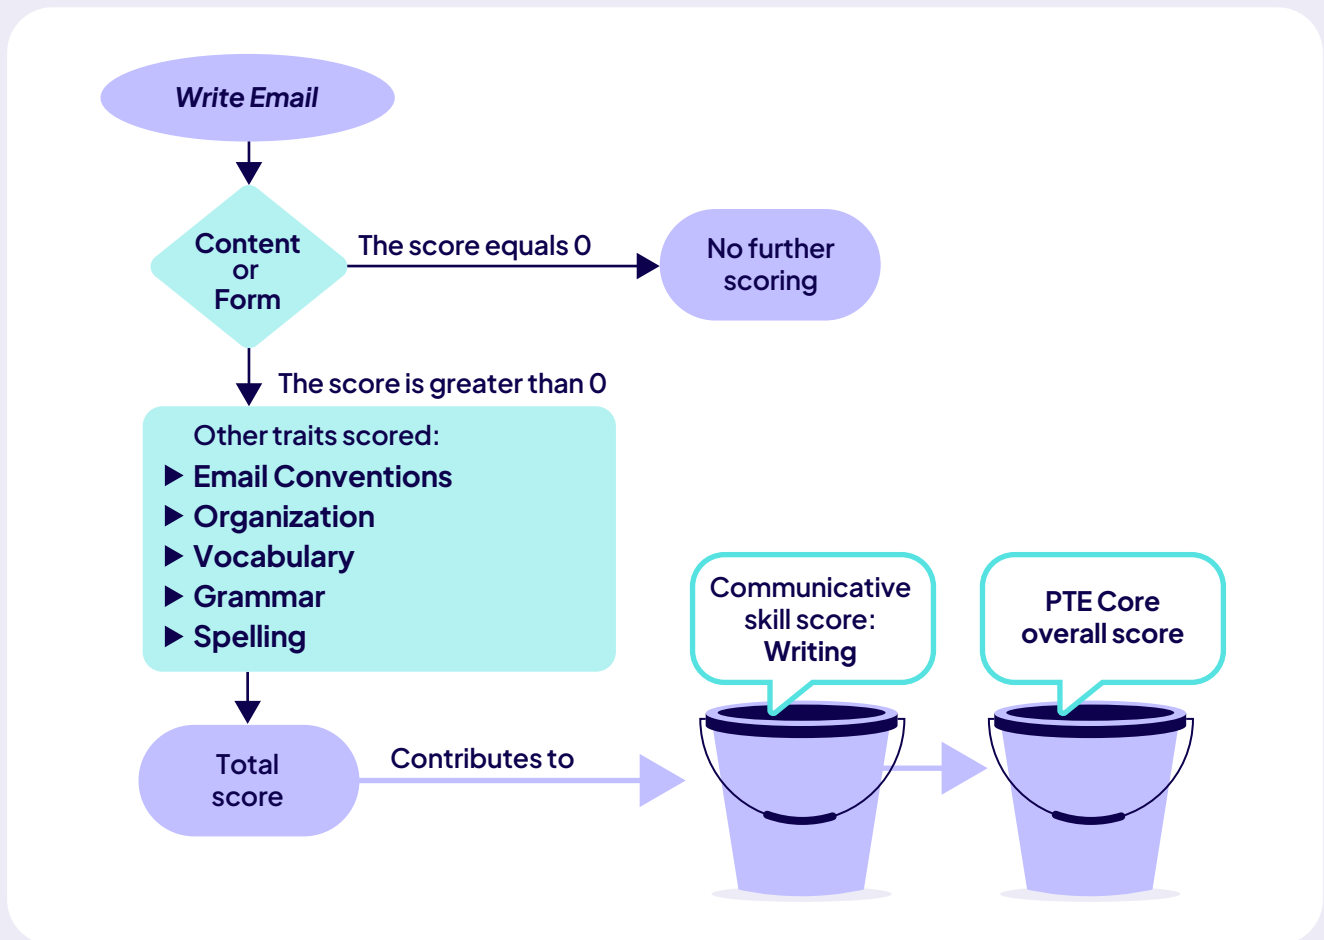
Write Email

Content or Form

The score equals 0

No further scoring

The score is greater than 0

Other traits scored:
▶ Email Conventions
▶ Organization
▶ Vocabulary
▶ Grammar
▶ Spelling

Communicative skill score: Writing

PTE Core overall score

Total score

Contributes to